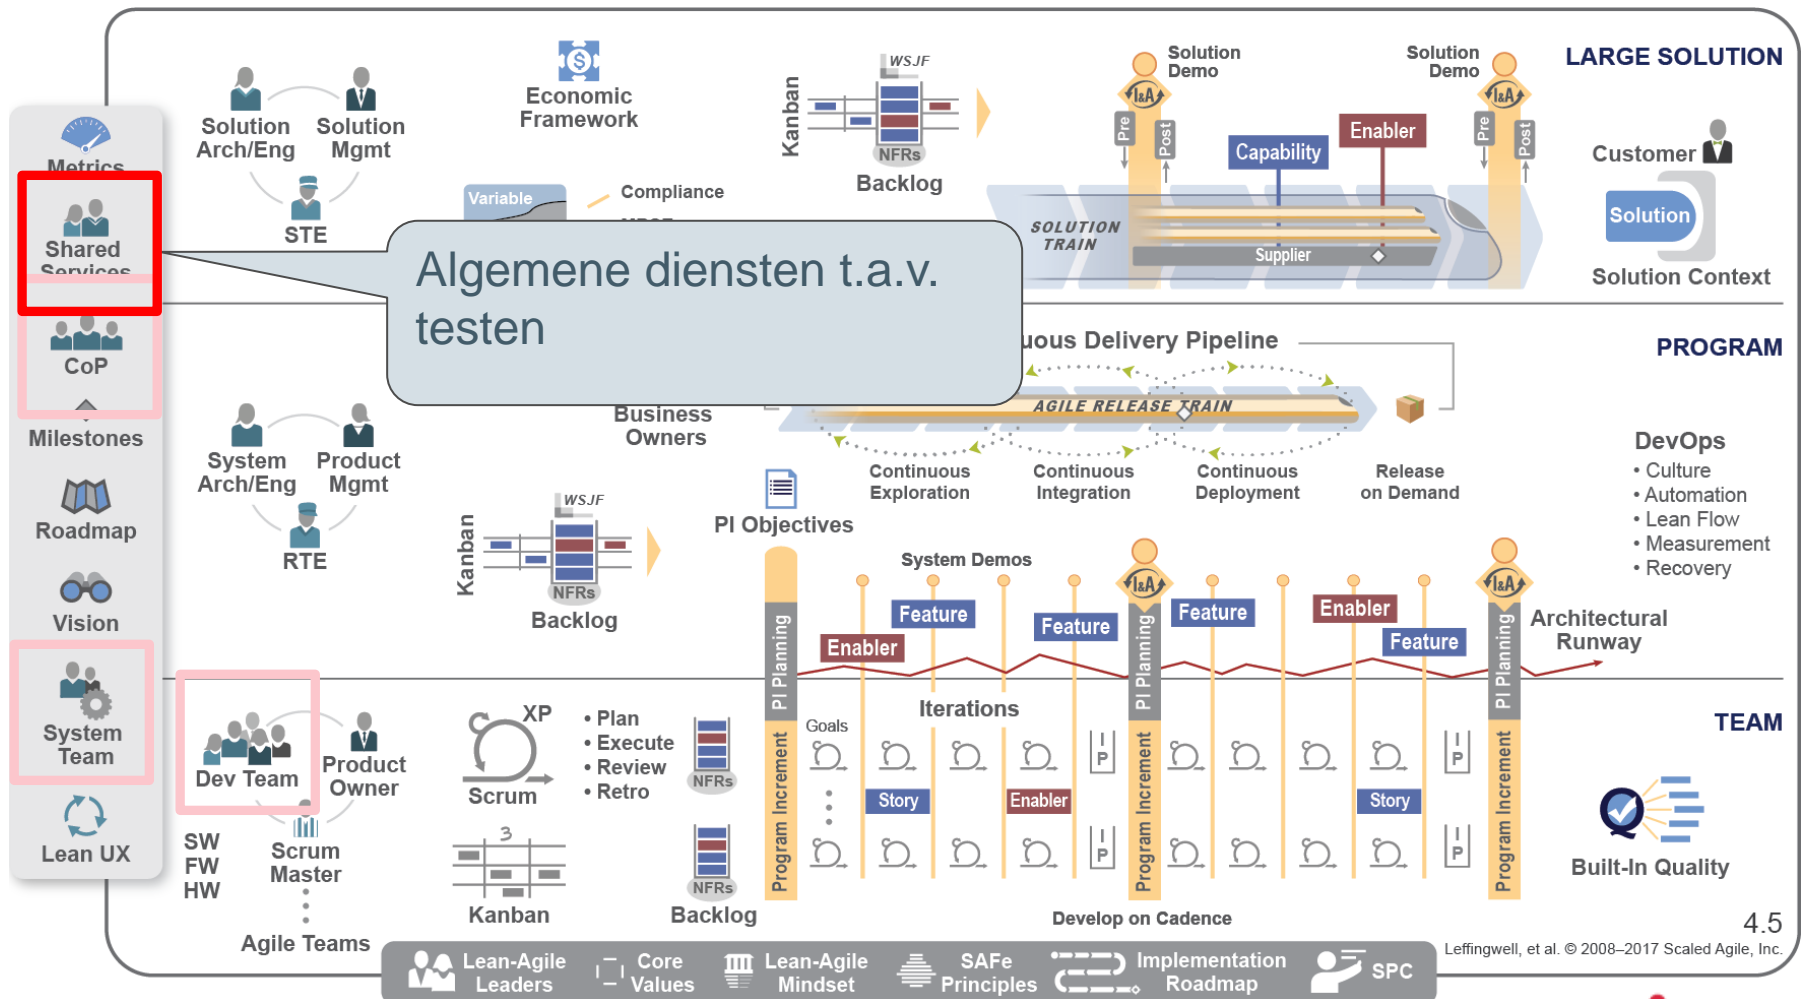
Metrics
Shared Services
CoP
Milestones
Roadmap
Vision
System Team
Lean UX

Solution Arch/Eng
Solution Mgmt
STE
Economic Framework
Variable
Compliance
Kanban
WSJF
NFRs
Backlog
Solution Demo
Solution Demo
Pre
Post
Pre
Post
Capability
Enabler
SOLUTION TRAIN
Supplier
LARGE SOLUTION
Customer
Solution
Solution Context

Algemene diensten t.a.v. testen

uous Delivery Pipeline
PROGRAM
AGILE RELEASE TRAIN
Business Owners
System Arch/Eng
Product Mgmt
RTE
Kanban
WSJF
NFRs
Backlog
PI Objectives
Continuous Exploration
Continuous Integration
Continuous Deployment
Release on Demand
DevOps
• Culture
• Automation
• Lean Flow
• Measurement
• Recovery
System Demos
Feature
Enabler
Feature
Feature
Enabler
Feature
Architectural Runway
PI Planning
PI Planning
PI Planning
Program Increment
Program Increment
Program Increment
Iterations
Goals
Story
Enabler
Story
TEAM
Dev Team
Product Owner
XP
Scrum
• Plan
• Execute
• Review
• Retro
NFRs
SW
FW
HW
Scrum Master
Kanban
NFRs
Backlog
Agile Teams
Built-In Quality
Develop on Cadence
4.5
Leffingwell, et al. © 2008–2017 Scaled Agile, Inc.
Lean-Agile Leaders
Core Values
Lean-Agile Mindset
SAFe Principles
Implementation Roadmap
SPC